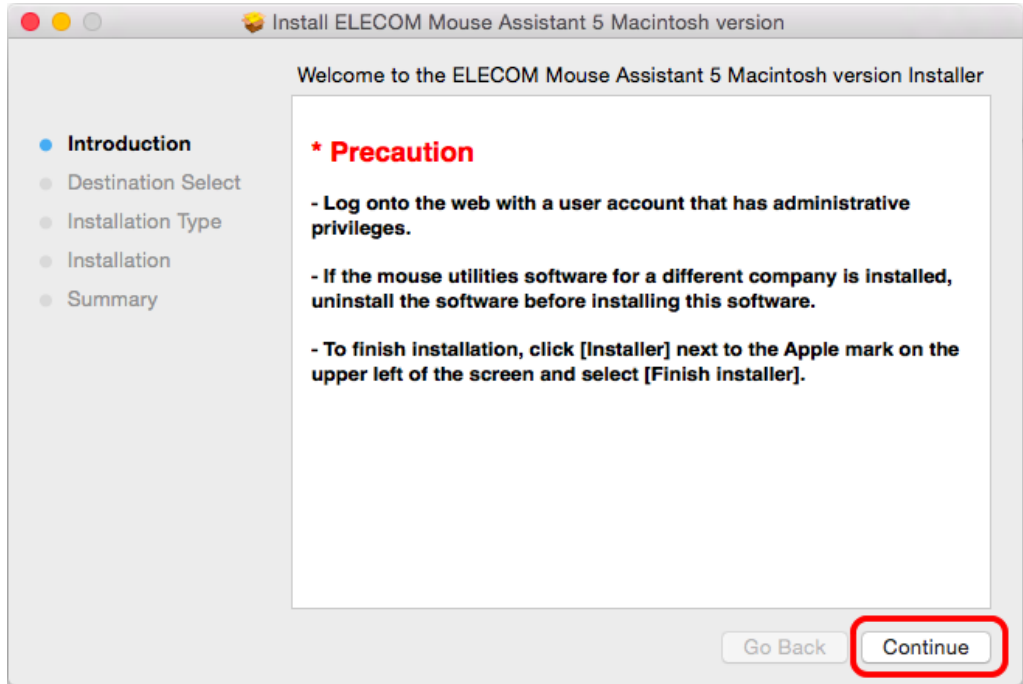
Install ELECOM Mouse Assistant 5 Macintosh version

Welcome to the ELECOM Mouse Assistant 5 Macintosh version Installer

Introduction
Destination Select
Installation Type
Installation
Summary

* Precaution

- Log onto the web with a user account that has administrative privileges.

- If the mouse utilities software for a different company is installed, uninstall the software before installing this software.

- To finish installation, click [Installer] next to the Apple mark on the upper left of the screen and select [Finish installer].

Go Back
Continue